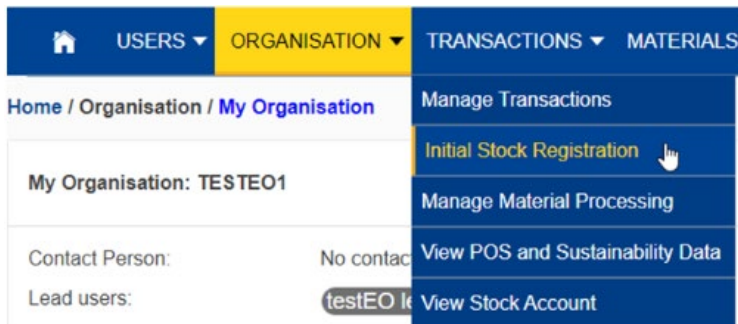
USERS ▾ ORGANISATION ▾ TRANSACTIONS ▾ MATERIALS

Home / Organisation / My Organisation

Manage Transactions
Initial Stock Registration
Manage Material Processing
View POS and Sustainability Data
View Stock Account

My Organisation: TESTEO1

Contact Person: No contac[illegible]
Lead users: testEO le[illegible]